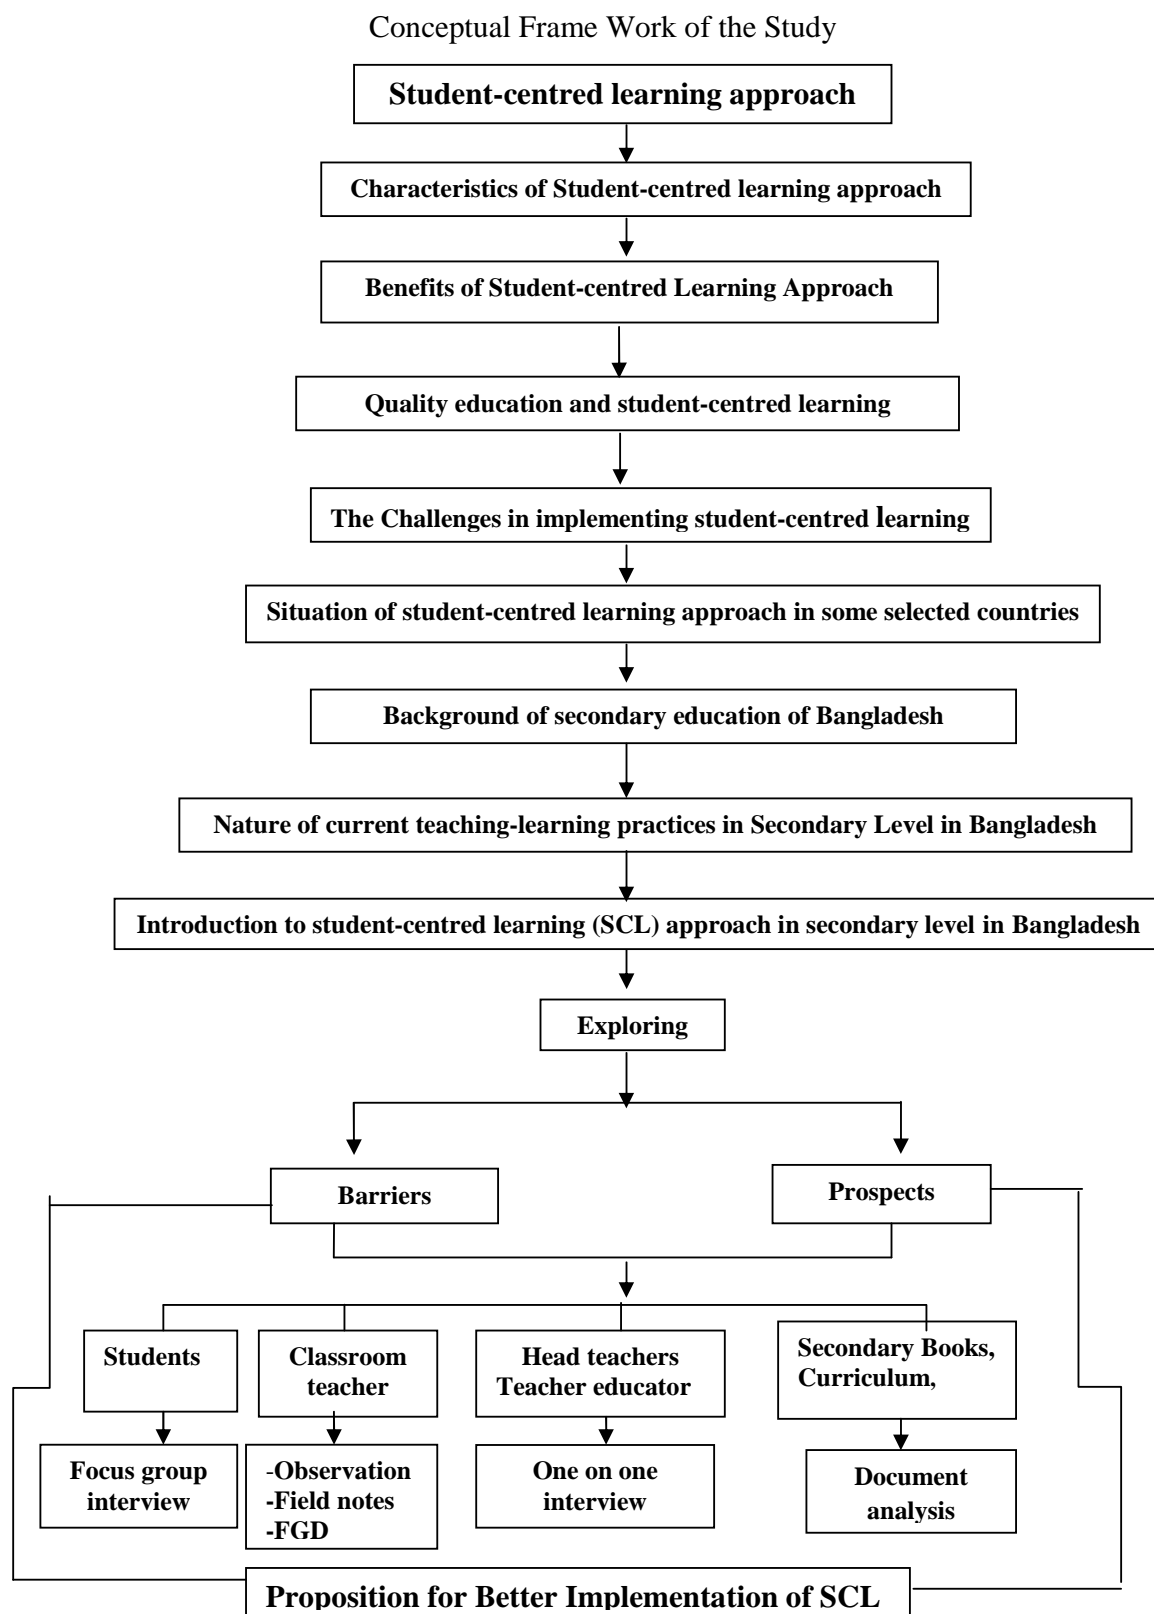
Conceptual Frame Work of the Study

Student-centred learning approach

Characteristics of Student-centred learning approach

Benefits of Student-centred Learning Approach

Quality education and student-centred learning

The Challenges in implementing student-centred learning

Situation of student-centred learning approach in some selected countries

Background of secondary education of Bangladesh

Nature of current teaching-learning practices in Secondary Level in Bangladesh

Introduction to student-centred learning (SCL) approach in secondary level in Bangladesh

Exploring

Barriers

Prospects

Students

Classroom teacher

Head teachers Teacher educator

Secondary Books, Curriculum,

Focus group interview

-Observation
-Field notes
-FGD

One on one interview

Document analysis

Proposition for Better Implementation of SCL